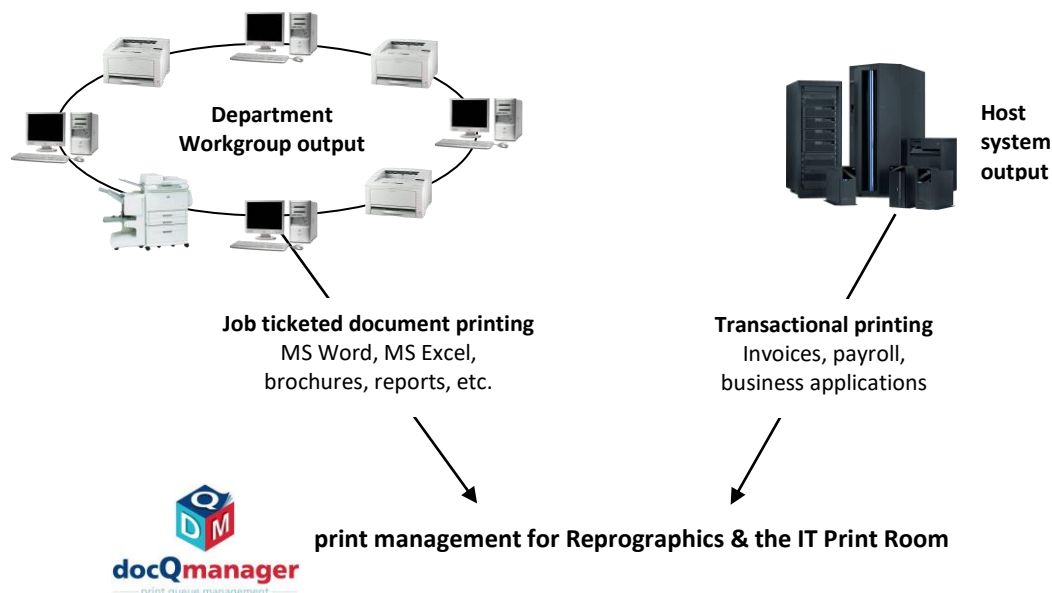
Department Workgroup output

Host system output

Job ticketed document printing
MS Word, MS Excel, brochures, reports, etc.

Transactional printing
Invoices, payroll, business applications

Q
D M
docQmanager
print queue management

print management for Reprographics & the IT Print Room